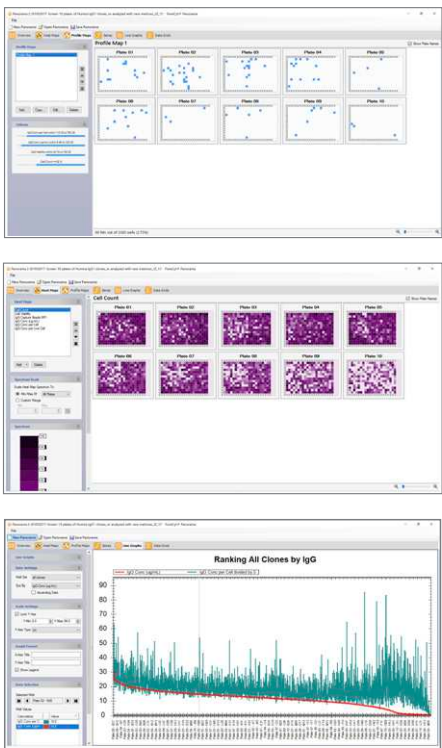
Profile Map 1

Plate 01
Plate 02
Plate 03
Plate 04
Plate 05
Plate 06
Plate 07
Plate 08
Plate 09
Plate 10

Show Plate Names

Cell Count

Plate 01
Plate 02
Plate 03
Plate 04
Plate 05
Plate 06
Plate 07
Plate 08
Plate 09
Plate 10

Show Plate Names

Ranking All Clones by IgG

IgG Conc (ug/mL)
IgG Conc per Cell (Scaled by 2)

90
80
70
60
50
40
30
20
10
0